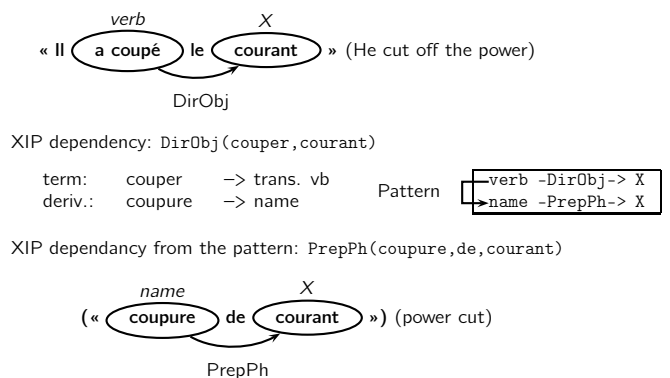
verb X
« Il a coupé le courant » (He cut off the power)
DirObj

XIP dependency: DirObj(couper,courant)

term: couper –> trans. vb
deriv.: coupure –> name

Pattern
verb -DirObj-> X
name -PrepPh-> X

XIP dependancy from the pattern: PrepPh(coupure,de,courant)

name X
(« coupure de courant ») (power cut)
PrepPh